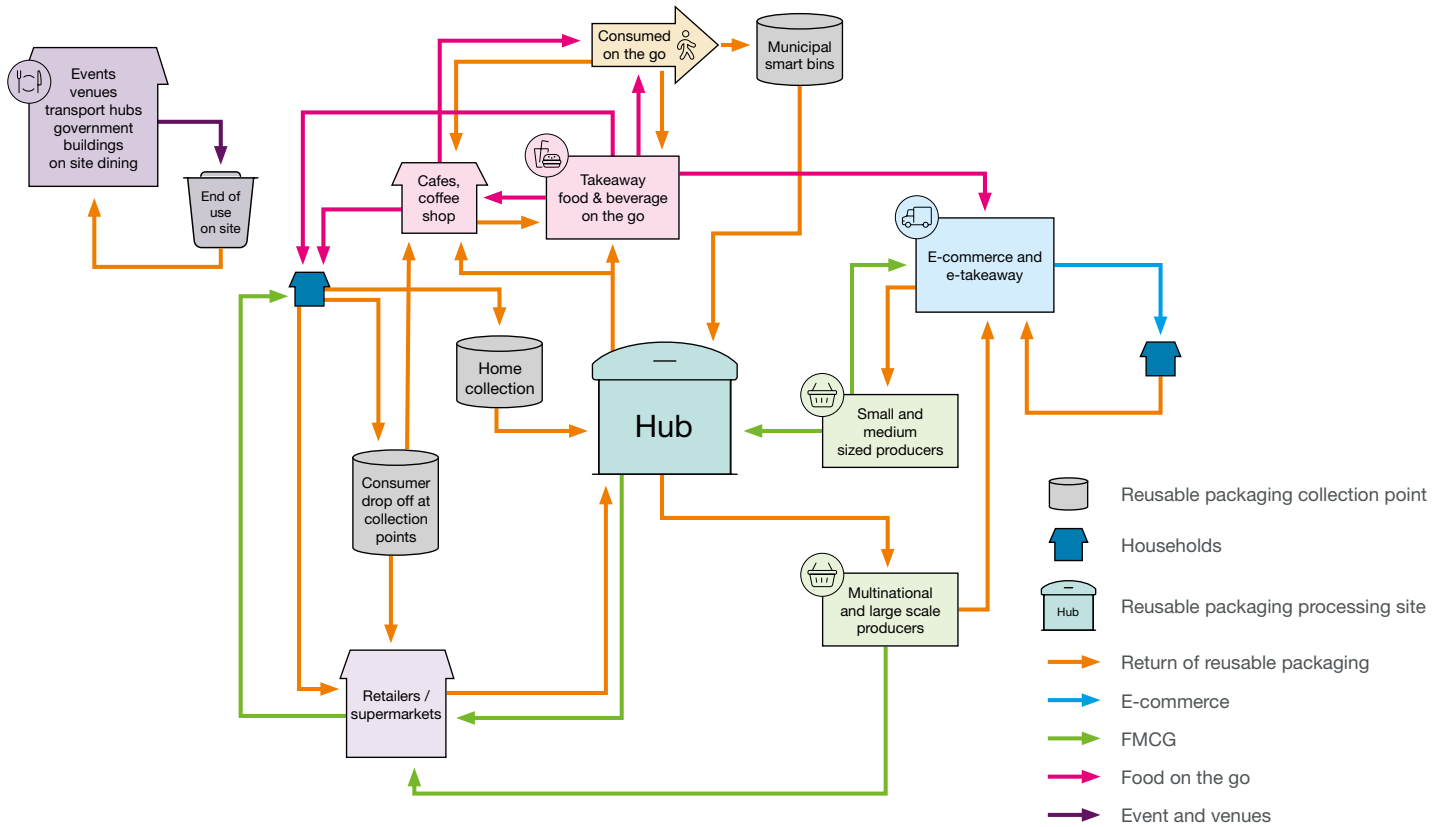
Events venues transport hubs government buildings on site dining

End of use on site

Consumed on the go

Municipal smart bins

Cafes, coffee shop

Takeaway food & beverage on the go

E-commerce and e-takeaway

Home collection

Hub

Small and medium sized producers

Consumer drop off at collection points

Multinational and large scale producers

Retailers / supermarkets

Reusable packaging collection point

Households

Hub

Reusable packaging processing site

Return of reusable packaging

E-commerce

FMCG

Food on the go

Event and venues